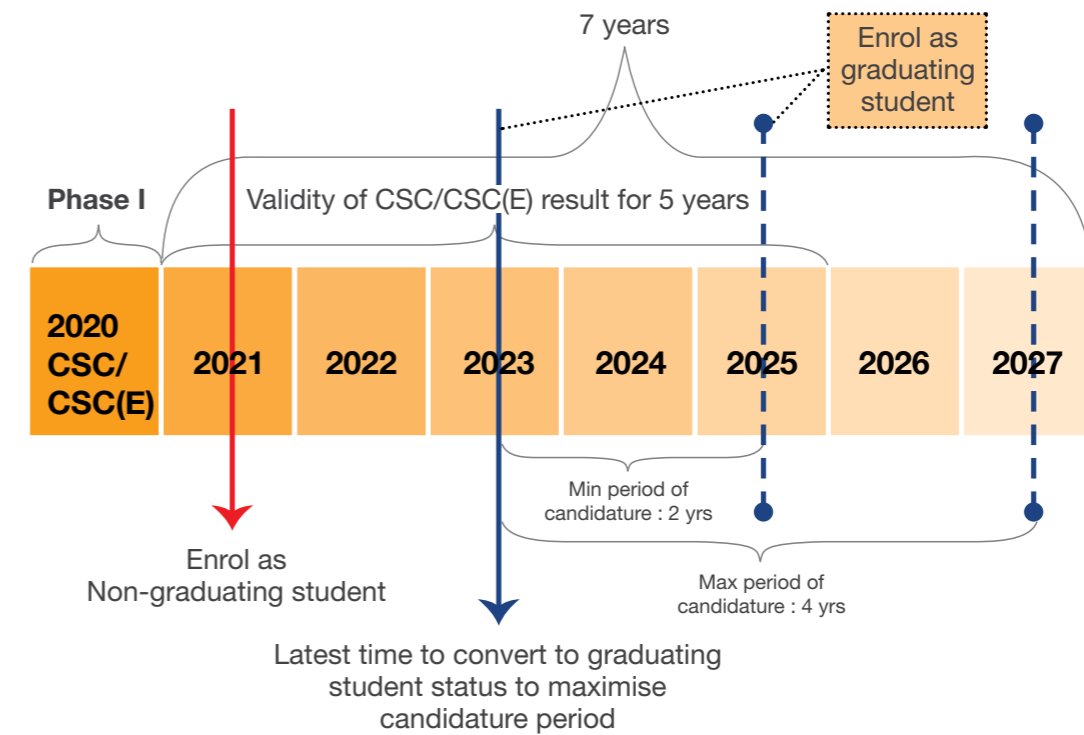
7 years

Enrol as graduating student

Phase I

Validity of CSC/CSC(E) result for 5 years

2020 CSC/ CSC(E)

2021

2022

2023

2024

2025

2026

2027

Min period of candidature : 2 yrs

Enrol as Non-graduating student

Max period of candidature : 4 yrs

Latest time to convert to graduating student status to maximise candidature period